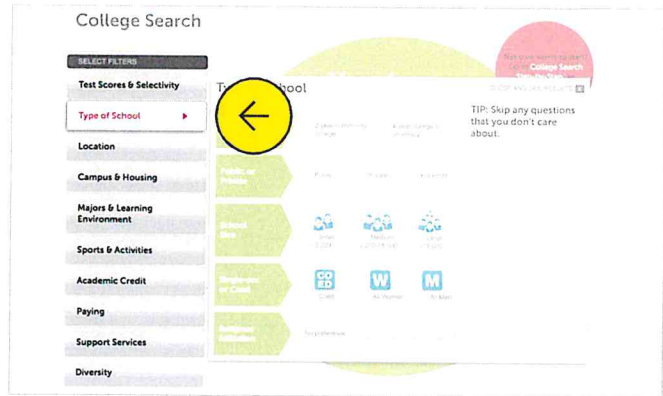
College Search

SELECT FILTERS

Test Scores & Selectivity

Type of School

Location

Campus & Housing

Majors & Learning Environment

Sports & Activities

Academic Credit

Paying

Support Services

Diversity

T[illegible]chool

TIP: Skip any questions that you don't care about.

2-year community college

4-year college/university

Public or Private

Public

Private

For-profit

School Size

Small

Medium

Large

Single-sex or Coed

COED

W

M

Coed

All Women

All Men

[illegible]

No preference

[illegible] College Search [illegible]